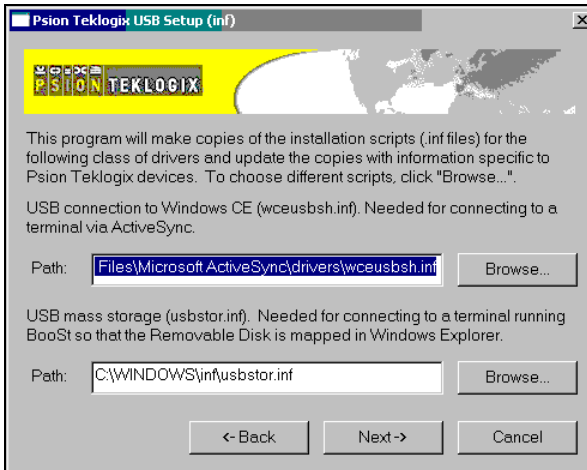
Psion Teklogix USB Setup (inf)

PSION TEKLOGIX

This program will make copies of the installation scripts (.inf files) for the following class of drivers and update the copies with information specific to Psion Teklogix devices. To choose different scripts, click "Browse...".

USB connection to Windows CE (wceusbsh.inf). Needed for connecting to a terminal via ActiveSync.

Path: Files\Microsoft ActiveSync\drivers\wceusbsh.inf Browse...

USB mass storage (usbstor.inf). Needed for connecting to a terminal running BooSt so that the Removable Disk is mapped in Windows Explorer.

Path: C:\WINDOWS\inf\usbstor.inf Browse...

<- Back Next -> Cancel